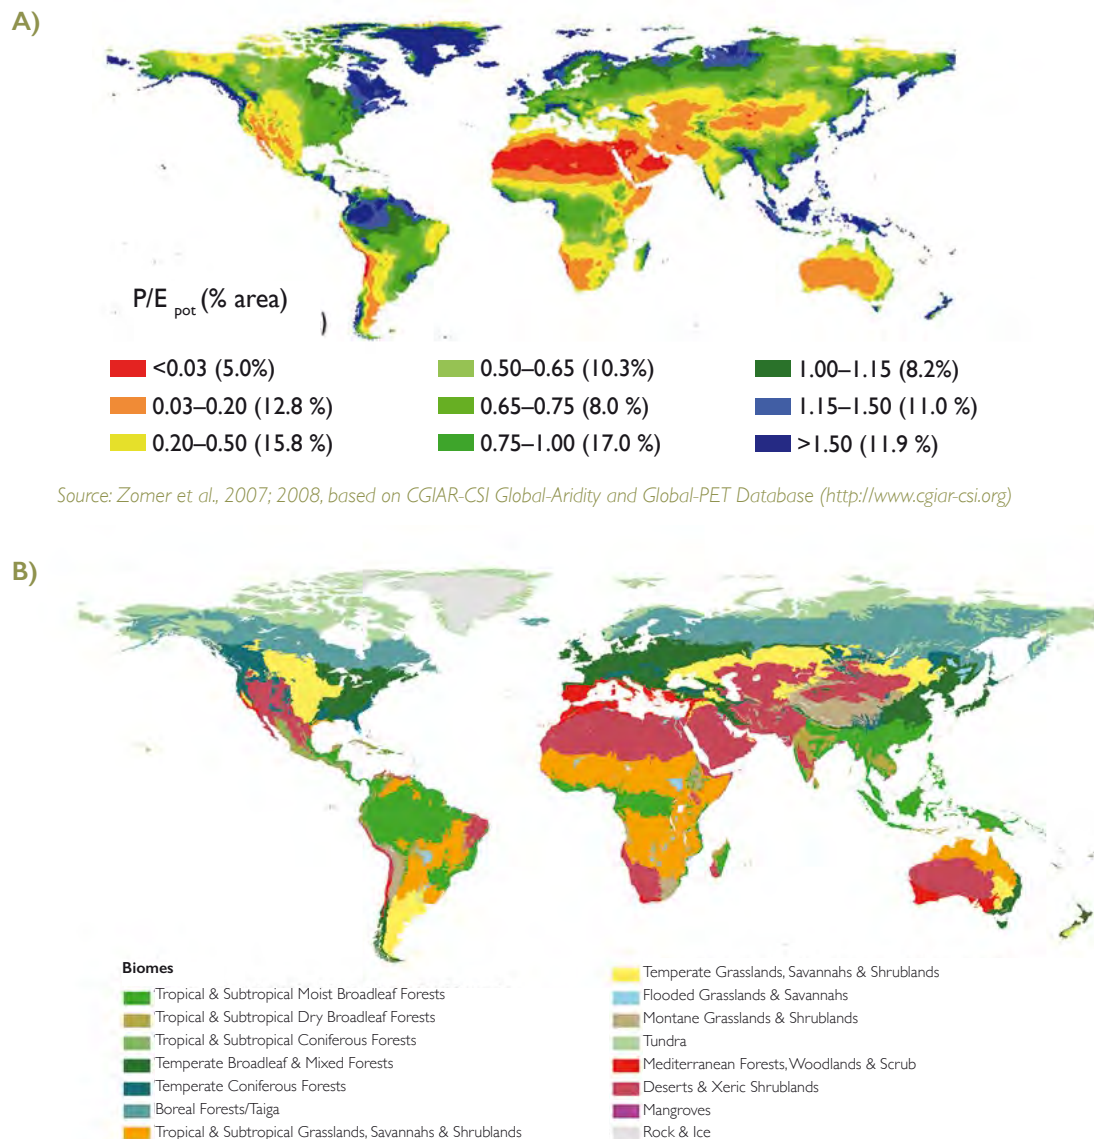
A)

P/E $_{pot}$ (% area)

<0.03 (5.0%)
0.03–0.20 (12.8 %)
0.20–0.50 (15.8 %)
0.50–0.65 (10.3%)
0.65–0.75 (8.0 %)
0.75–1.00 (17.0 %)
1.00–1.15 (8.2%)
1.15–1.50 (11.0 %)
>1.50 (11.9 %)

Source: Zomer et al., 2007; 2008, based on CGIAR-CSI Global-Aridity and Global-PET Database (http://www.cgiar-csi.org)

B)

Biomes
Tropical & Subtropical Moist Broadleaf Forests
Tropical & Subtropical Dry Broadleaf Forests
Tropical & Subtropical Coniferous Forests
Temperate Broadleaf & Mixed Forests
Temperate Coniferous Forests
Boreal Forests/Taiga
Tropical & Subtropical Grasslands, Savannahs & Shrublands
Temperate Grasslands, Savannahs & Shrublands
Flooded Grasslands & Savannahs
Montane Grasslands & Shrublands
Tundra
Mediterranean Forests, Woodlands & Scrub
Deserts & Xeric Shrublands
Mangroves
Rock & Ice